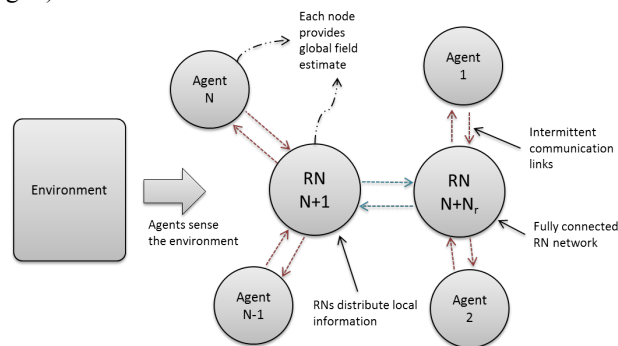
Each node provides global field estimate

Agent N

Agent 1

Intermittent communication links

Environment

RN N+1

RN N+N$_r$

Agents sense the environment

Fully connected RN network

Agent N-1

RNs distribute local information

Agent 2